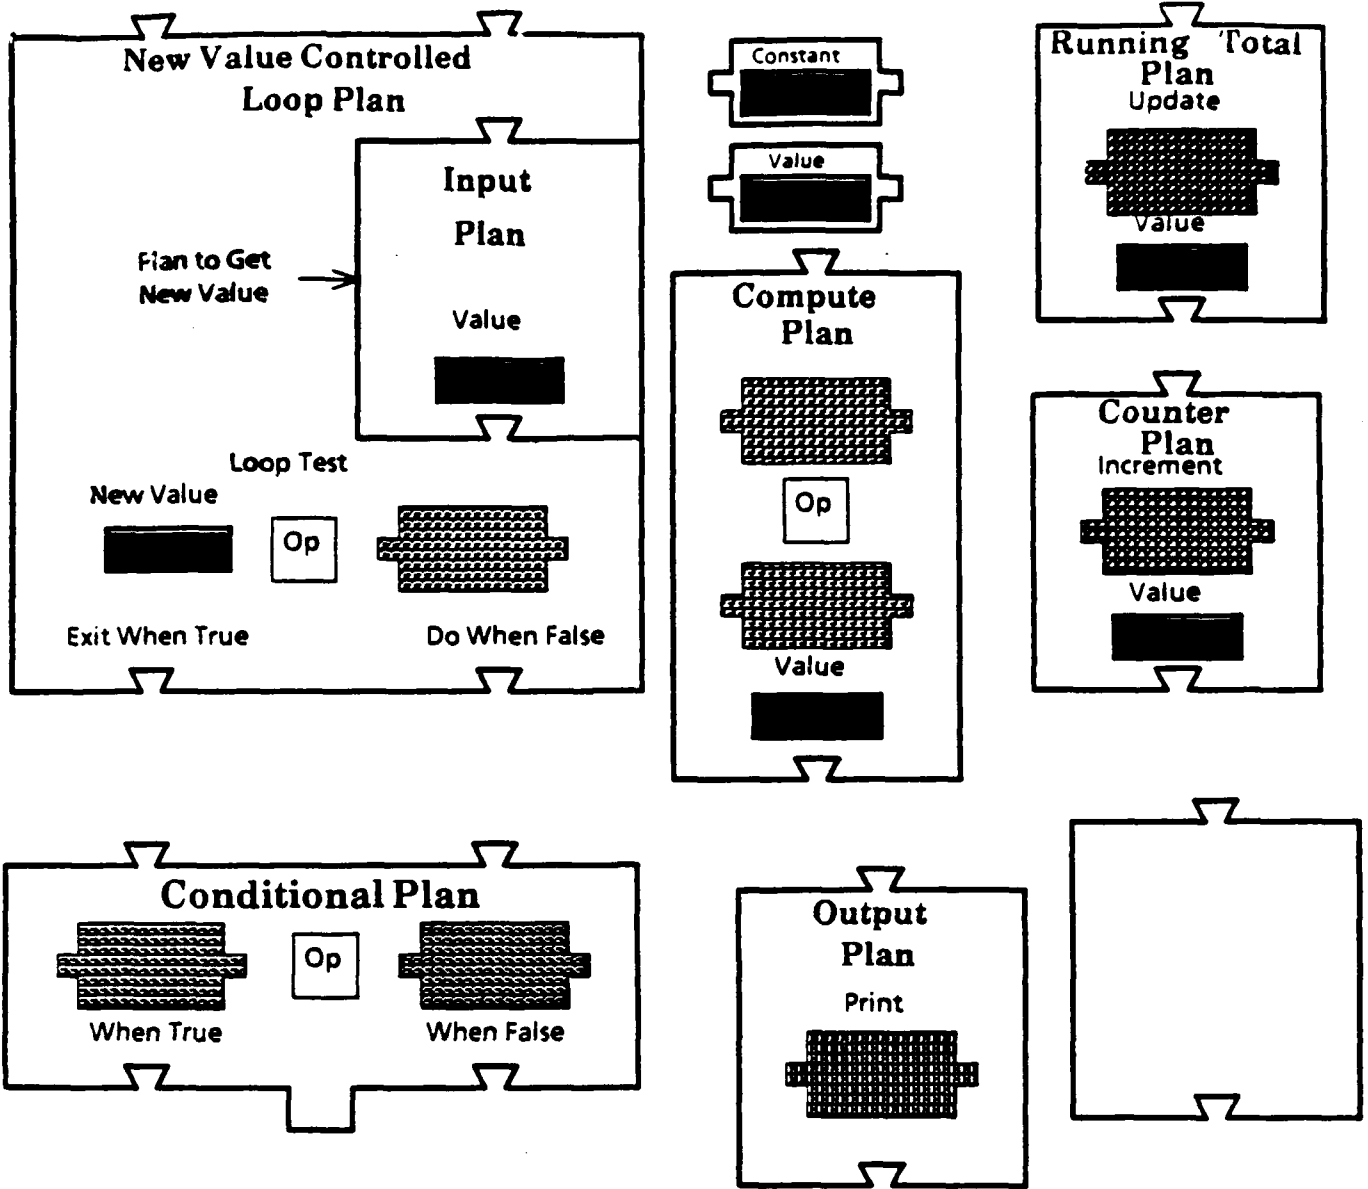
New Value Controlled Loop Plan

Input Plan

Plan to Get New Value

Value

Loop Test

New Value

Op

Exit When True

Do When False

Constant

Value

Compute Plan

Op

Value

Running Total Plan

Update

Value

Counter Plan

Increment

Value

Conditional Plan

Op

When True

When False

Output Plan

Print